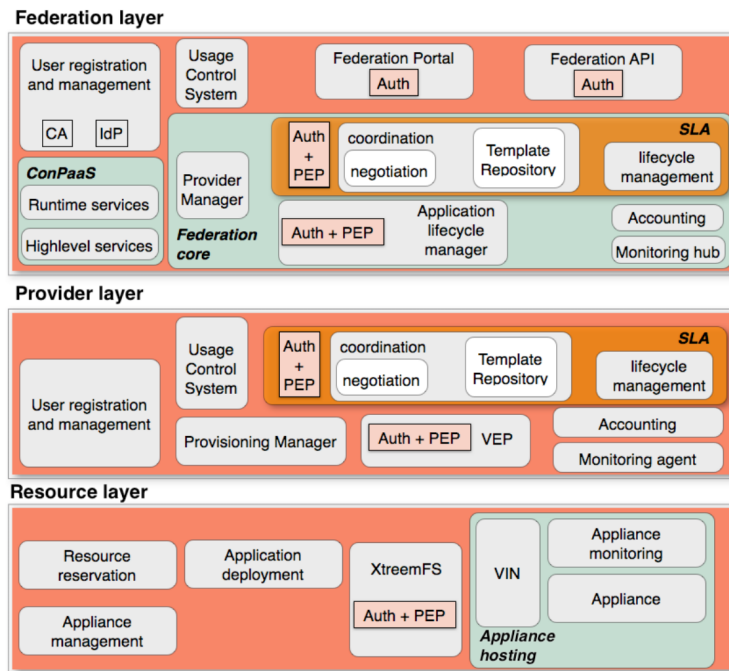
Federation layer

User registration and management

CA

IdP

Usage Control System

Federation Portal

Auth

Federation API

Auth

ConPaaS

Runtime services

Highlevel services

Provider Manager

Federation core

Auth + PEP

coordination

negotiation

Template Repository

SLA

lifecycle management

Auth + PEP

Application lifecycle manager

Accounting

Monitoring hub

Provider layer

User registration and management

Usage Control System

Auth + PEP

coordination

negotiation

Template Repository

SLA

lifecycle management

Provisioning Manager

Auth + PEP

VEP

Accounting

Monitoring agent

Resource layer

Resource reservation

Application deployment

XtreemFS

Auth + PEP

Appliance management

VIN

Appliance monitoring

Appliance

Appliance hosting